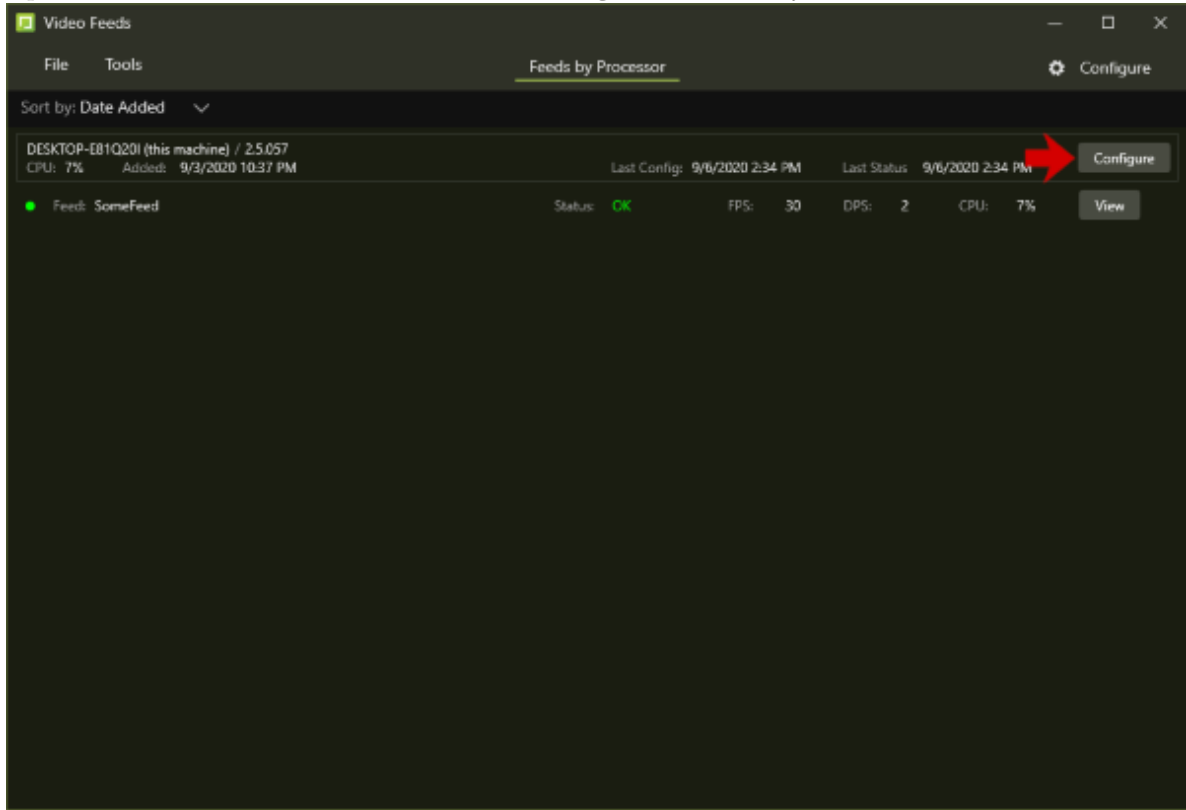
Video Feeds

File Tools

Feeds by Processor

Configure

Sort by: Date Added

DESKTOP-E81Q20I (this machine) / 2.5.057
CPU: 7% Added: 9/3/2020 10:37 PM Last Config: 9/6/2020 2:34 PM Last Status 9/6/2020 2:34 PM Configure

Feed: SomeFeed Status: OK FPS: 30 DPS: 2 CPU: 7% View